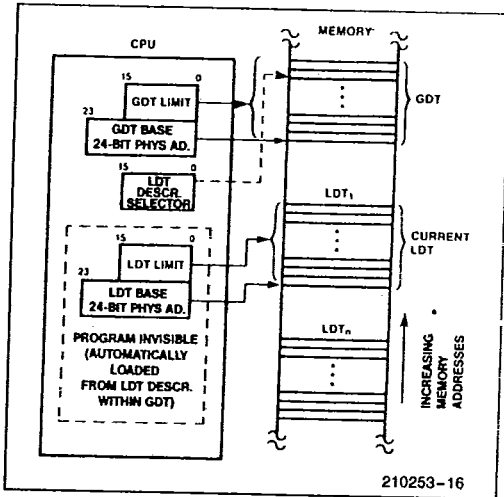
CPU

15 0

GDT LIMIT

23

GDT BASE
24-BIT PHYS AD.

15 0

LDT
DESCR.
SELECTOR

15 0

LDT LIMIT

23

LDT BASE
24-BIT PHYS AD.

PROGRAM INVISIBLE
(AUTOMATICALLY
LOADED
FROM LDT DESCR.
WITHIN GDT)

MEMORY

GDT

$LDT_1$

CURRENT
LDT

$LDT_n$

INCREASING
MEMORY
ADDRESSES

210253-16